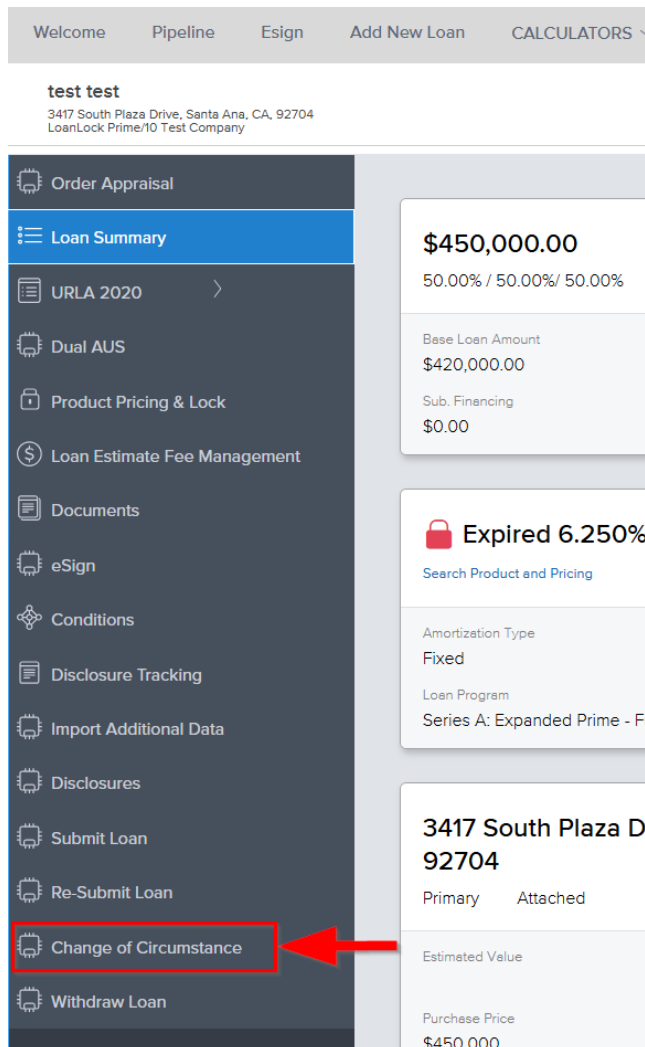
Welcome Pipeline Esign Add New Loan CALCULATORS

test test
3417 South Plaza Drive, Santa Ana, CA, 92704
LoanLock Prime/10 Test Company

Order Appraisal
Loan Summary
URLA 2020
Dual AUS
Product Pricing & Lock
Loan Estimate Fee Management
Documents
eSign
Conditions
Disclosure Tracking
Import Additional Data
Disclosures
Submit Loan
Re-Submit Loan
Change of Circumstance
Withdraw Loan

$450,000.00
50.00% / 50.00%/ 50.00%

Base Loan Amount
$420,000.00

Sub. Financing
$0.00

Expired 6.250%
Search Product and Pricing

Amortization Type
Fixed

Loan Program
Series A: Expanded Prime - F

3417 South Plaza D
92704
Primary Attached

Estimated Value

Purchase Price
$450,000